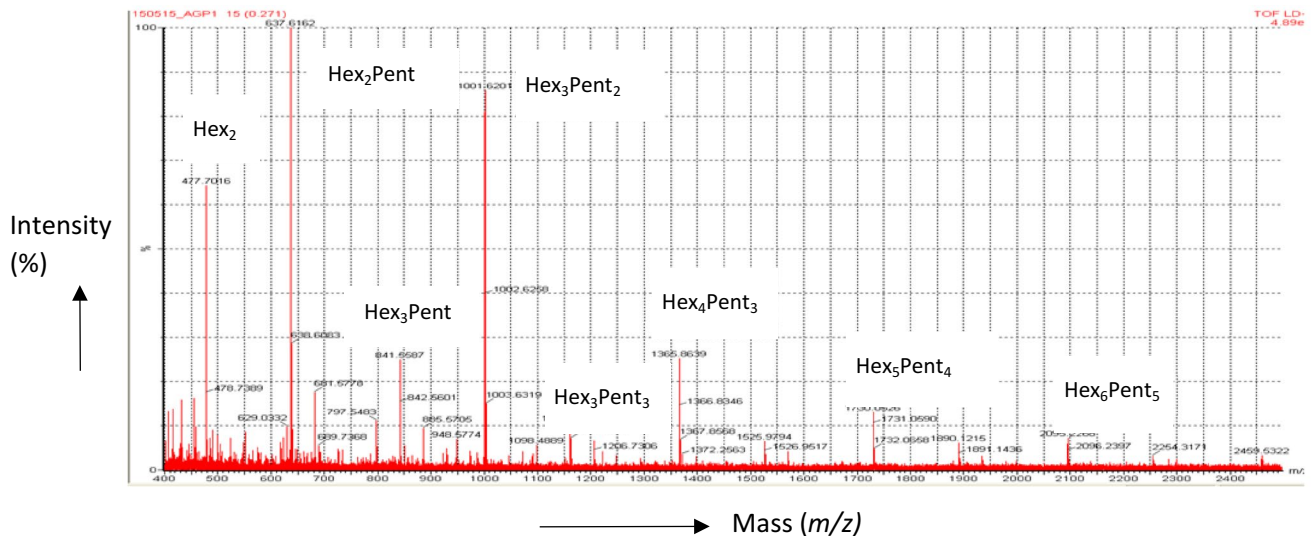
150515_AGP1 15 (0.271)

TOF LD+
4.89e

100

%

0

Hex$_2$Pent

Hex$_3$Pent$_2$

Hex$_2$

Hex$_3$Pent

Hex$_4$Pent$_3$

Hex$_5$Pent$_4$

Hex$_3$Pent$_3$

Hex$_6$Pent$_5$

637.6162

1001.6201

477.7016

1002.6258

638.6083

841.5587

1365.8639

681.5778

842.5601

478.7389

797.5483

1003.6319

1366.8346

885.5705

629.0332

948.5774

1098.4889

639.7368

1367.8568

1525.9794

1206.7306

1526.9617

1372.2563

1730.0826

1731.0590

1732.0658

1890.1215

1891.1436

2095.2263

2096.2397

2254.3171

2459.5322

m/z

400 500 600 700 800 900 1000 1100 1200 1300 1400 1500 1600 1700 1800 1900 2000 2100 2200 2300 2400

Intensity (%)

Mass (m/z)